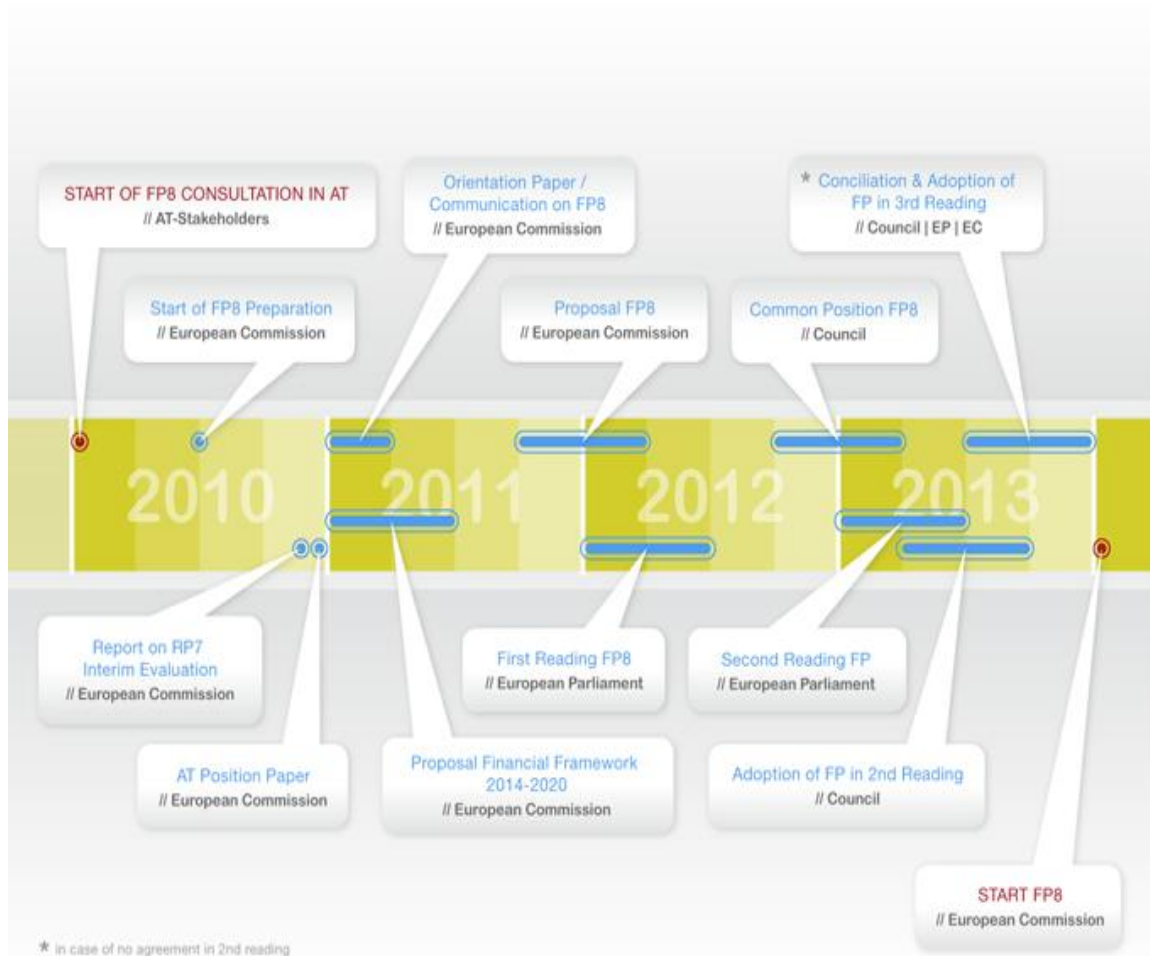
START OF FP8 CONSULTATION IN AT
// AT-Stakeholders

Orientation Paper / Communication on FP8
// European Commission

* Conciliation & Adoption of FP in 3rd Reading
// Council | EP | EC

Start of FP8 Preparation
// European Commission

Proposal FP8
// European Commission

Common Position FP8
// Council

2010

2011

2012

2013

Report on RP7 Interim Evaluation
// European Commission

First Reading FP8
// European Parliament

Second Reading FP
// European Parliament

AT Position Paper
// European Commission

Proposal Financial Framework 2014-2020
// European Commission

Adoption of FP in 2nd Reading
// Council

START FP8
// European Commission

* in case of no agreement in 2nd reading